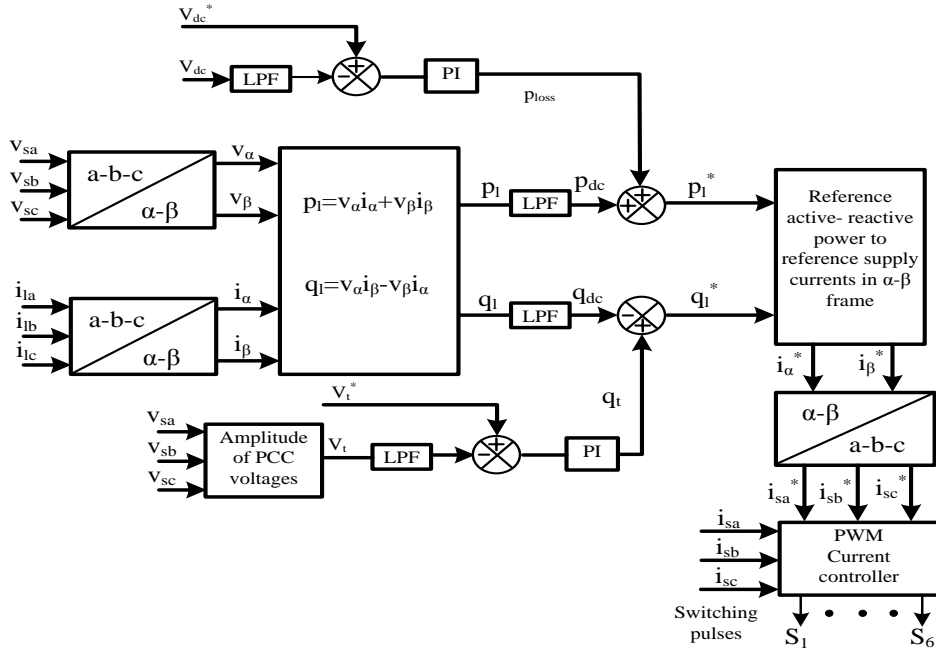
$V_{dc}^*$

+

$V_{dc}$

LPF

-

PI

$p_{loss}$

$v_{sa}$

$v_{sb}$

$v_{sc}$

a-b-c

α-β

$v_\alpha$

$v_\beta$

$p_l = v_\alpha i_\alpha + v_\beta i_\beta$

$q_l = v_\alpha i_\beta - v_\beta i_\alpha$

$p_l$

LPF

$p_{dc}$

+

+

$p_l^*$

Reference active- reactive power to reference supply currents in α-β frame

$i_{la}$

$i_{lb}$

$i_{lc}$

a-b-c

α-β

$i_\alpha$

$i_\beta$

$q_l$

LPF

$q_{dc}$

-

+

$q_l^*$

$i_\alpha^*$

$i_\beta^*$

$V_t^*$

+

$q_t$

$v_{sa}$

$v_{sb}$

$v_{sc}$

Amplitude of PCC voltages

$V_t$

LPF

-

PI

α-β

a-b-c

$i_{sa}^*$

$i_{sb}^*$

$i_{sc}^*$

$i_{sa}$

$i_{sb}$

$i_{sc}$

PWM Current controller

Switching pulses

$S_1$

$S_6$